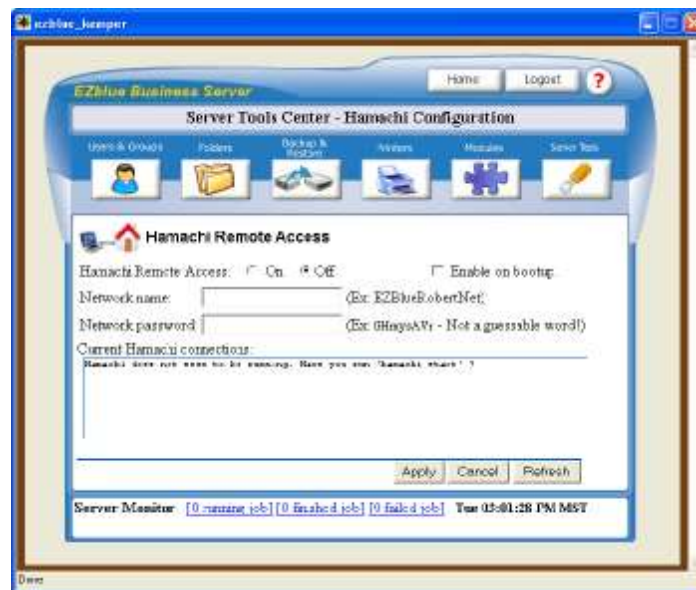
ezblue_kemper

Home Logout ?

EZblue Business Server

Server Tools Center - Hamachi Configuration

Users & Groups Folders Backup & Restore Printers Modules Server Tools

Hamachi Remote Access

Hamachi Remote Access: On Off Enable on bootup

Network name: (Ex: EZBlueRobertNet)

Network password (Ex: 0HaysAVr - Not a guessable word!)

Current Hamachi connections:

Hamachi does not seem to be running. Have you run 'hamachi start' ?

Apply Cancel Refresh

Server Monitor [0 running job] [0 finished job] [0 failed job] Tue 03:01:28 PM MST

Done